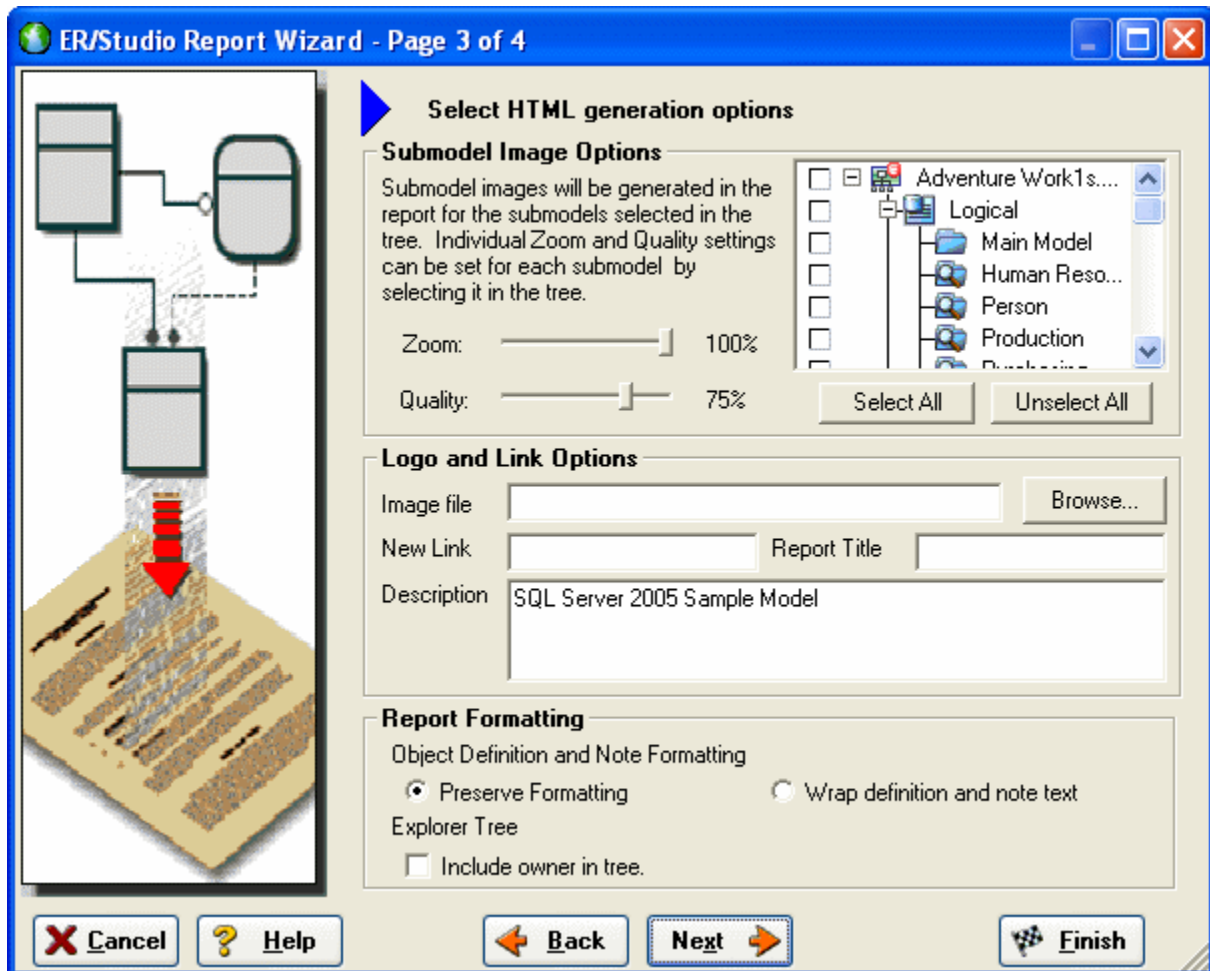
ER/Studio Report Wizard - Page 3 of 4

Select HTML generation options

Submodel Image Options

Submodel images will be generated in the report for the submodels selected in the tree. Individual Zoom and Quality settings can be set for each submodel by selecting it in the tree.

Zoom: 100%

Quality: 75%

Adventure Work1s....
Logical
Main Model
Human Reso...
Person
Production
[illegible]

Select All
Unselect All

Logo and Link Options

Image file
Browse...
New Link
Report Title
Description
SQL Server 2005 Sample Model

Report Formatting

Object Definition and Note Formatting
Preserve Formatting
Wrap definition and note text
Explorer Tree
Include owner in tree.

Cancel
Help
Back
Next
Finish